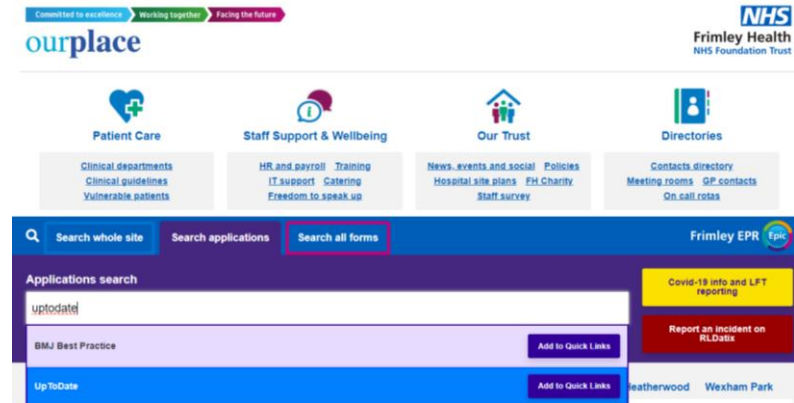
Committed to excellence Working together Facing the future

ourplace

NHS
Frimley Health
NHS Foundation Trust

Patient Care
Clinical departments
Clinical guidelines
Vulnerable patients

Staff Support & Wellbeing
HR and payroll Training
IT support Catering
Freedom to speak up

Our Trust
News, events and social Policies
Hospital site plans FH Charity
Staff survey

Directories
Contacts directory
Meeting rooms GP contacts
On call rotas

Search whole site Search applications Search all forms Frimley EPR Epic

Applications search
uptodate

BMJ Best Practice Add to Quick Links
UpToDate Add to Quick Links

Covid-19 info and LFT reporting

Report an incident on RLDatix

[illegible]eatherwood Wexham Park